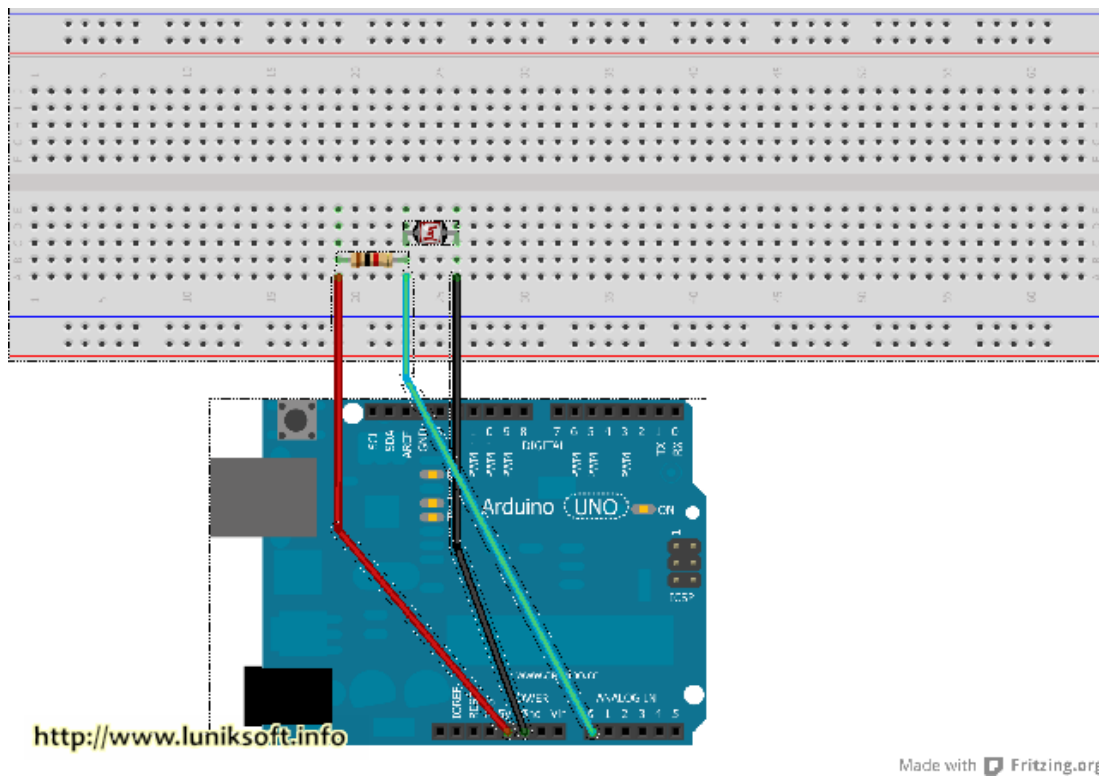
1
5
10
15
20
25
30
35
40
45
50
55
60

SCL SDA AREF GND 13 12 ~11 ~10 ~9 8 7 ~6 ~5 4 ~3 2 TX 1 RX 0
DIGITAL
Arduino UNO ON
ICSP
IOREF RESET 3V3 5V GND GND Vin
POWER
ANALOG IN
0 1 2 3 4 5

http://www.luniksoft.info

Made with Fritzing.org